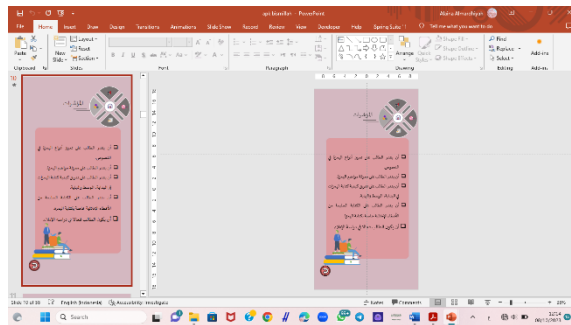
File Home Insert Draw Design Transitions Animations Slide Show Record Review View Developer Help Spring Suite Tell me what you want to do

Paste Clipboard New Slide Layout Reset Section Slides Font Paragraph Arrange Quick Styles Shape Fill Shape Outline Shape Effects Drawing Find Replace Select Editing Add-ins Add-ins

10

Slide 10 of 38 English (Indonesia) Accessibility: Investigate Notes Comments

Search

12:14